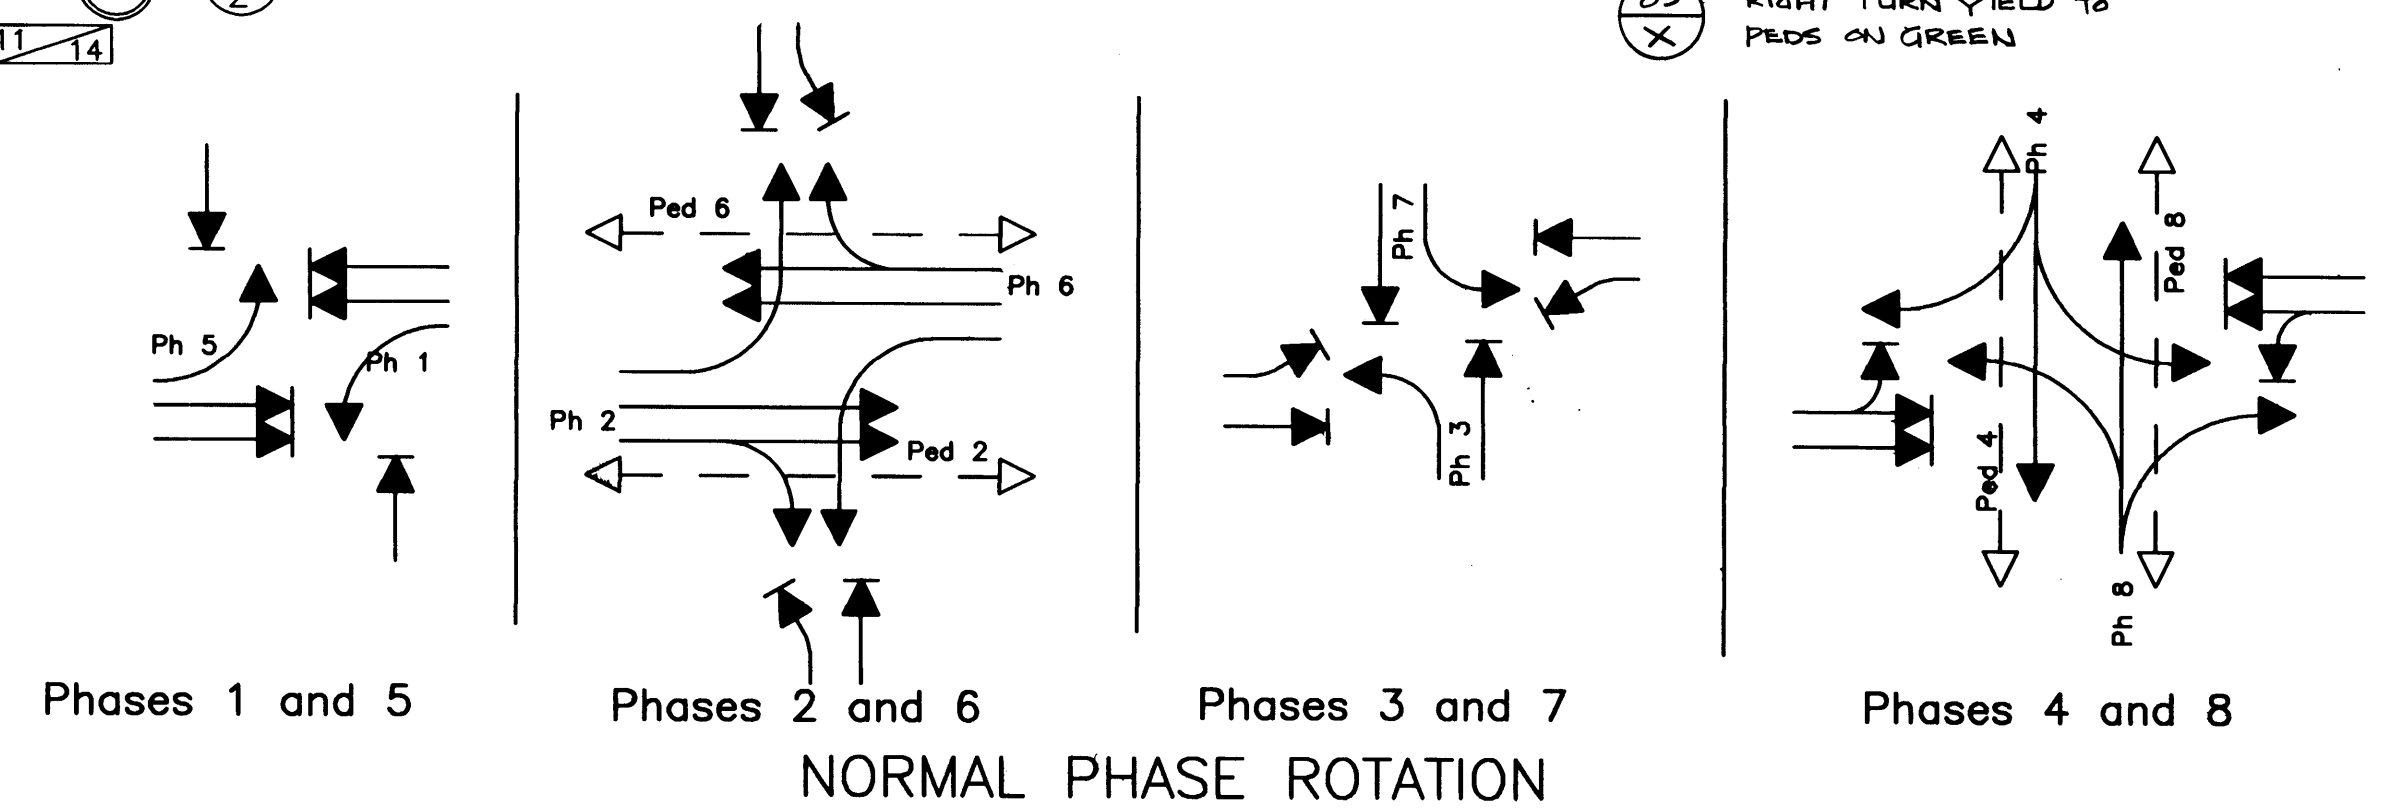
2

11 14

RIGHT TURN YIELD TO PEDS ON GREEN

X

Ph 5

Ph 1

Ped 6

Ph 6

Ph 2

Ped 2

Ph 7

Ph 3

Ph 4

Ped 8

Ped 4

Ph 8

Phases 1 and 5

Phases 2 and 6

Phases 3 and 7

Phases 4 and 8

NORMAL PHASE ROTATION